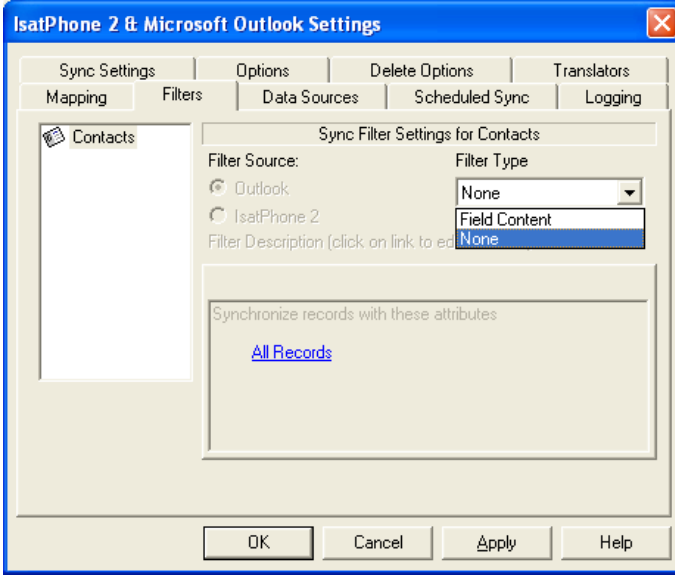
IsatPhone 2 & Microsoft Outlook Settings

Sync Settings | Options | Delete Options | Translators
Mapping | Filters | Data Sources | Scheduled Sync | Logging

Contacts

Sync Filter Settings for Contacts

Filter Source:
Outlook
IsatPhone 2

Filter Type
None
Field Content
None

Filter Description (click on link to ed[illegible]

Synchronize records with these attributes

All Records

OK | Cancel | Apply | Help